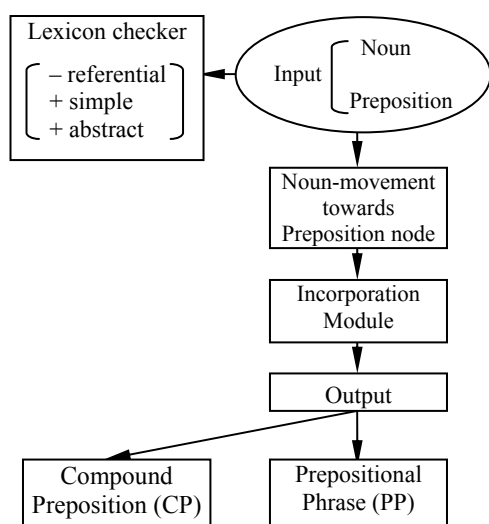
Lexicon checker

– referential
+ simple
+ abstract

Input

Noun

Preposition

Noun-movement towards Preposition node

Incorporation Module

Output

Compound Preposition (CP)

Prepositional Phrase (PP)